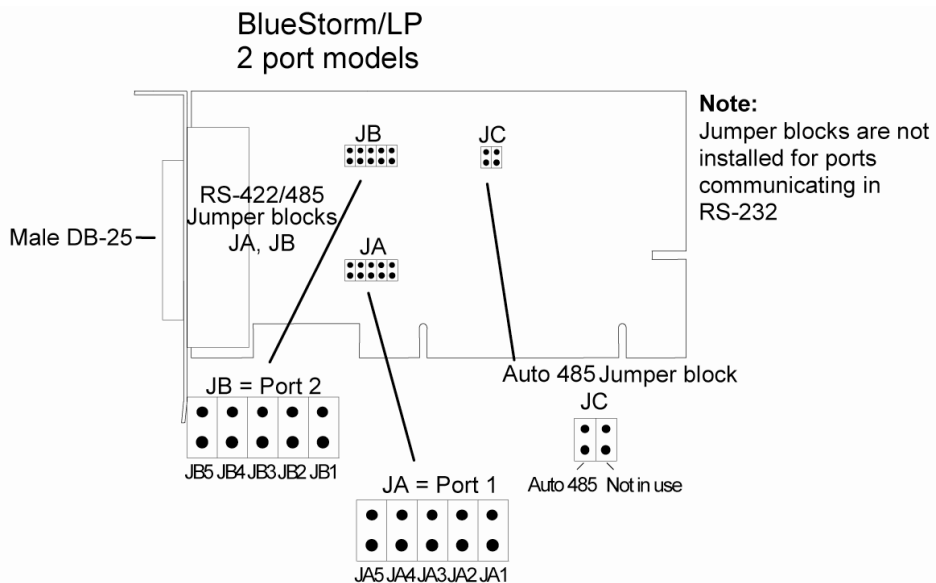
BlueStorm/LP
2 port models

Note:
Jumper blocks are not installed for ports communicating in RS-232

JB

JC

RS-422/485
Jumper blocks
JA, JB

Male DB-25

JA

Auto 485 Jumper block

JB = Port 2

JC

JB5 JB4 JB3 JB2 JB1

Auto 485 Not in use

JA = Port 1

JA5 JA4 JA3 JA2 JA1